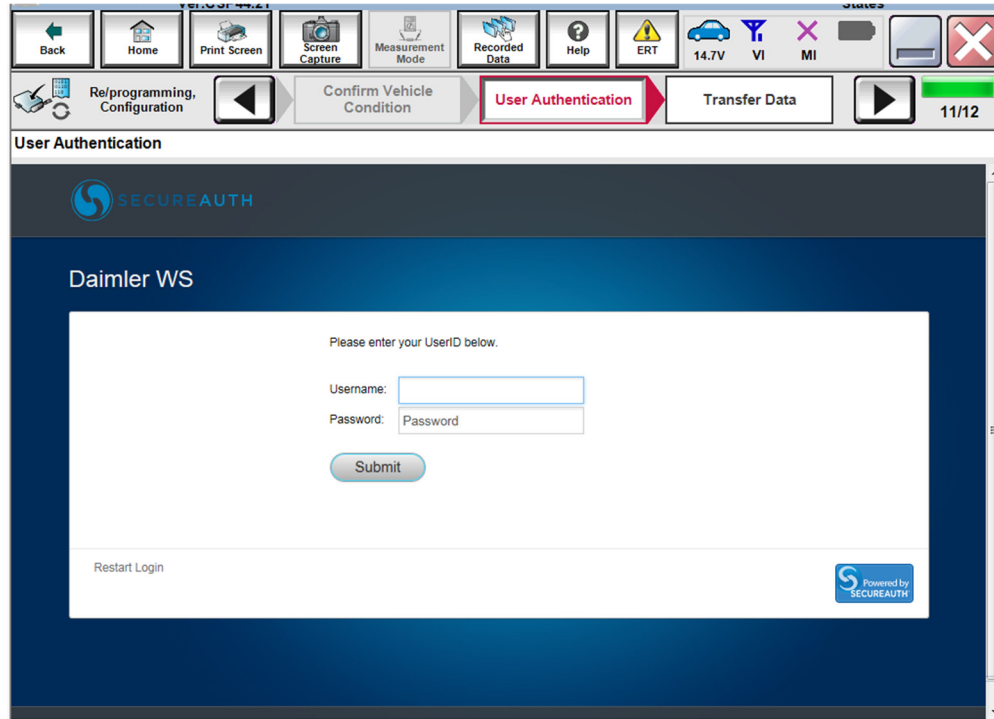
Back
Home
Print Screen
Screen Capture
Measurement Mode
Recorded Data
Help
ERT
14.7V
VI
MI

Re/programming, Configuration
Confirm Vehicle Condition
User Authentication
Transfer Data
11/12

User Authentication

SECUREAUTH

Daimler WS

Please enter your UserID below.

Username:
Password: Password

Submit

Restart Login

Powered by SECUREAUTH